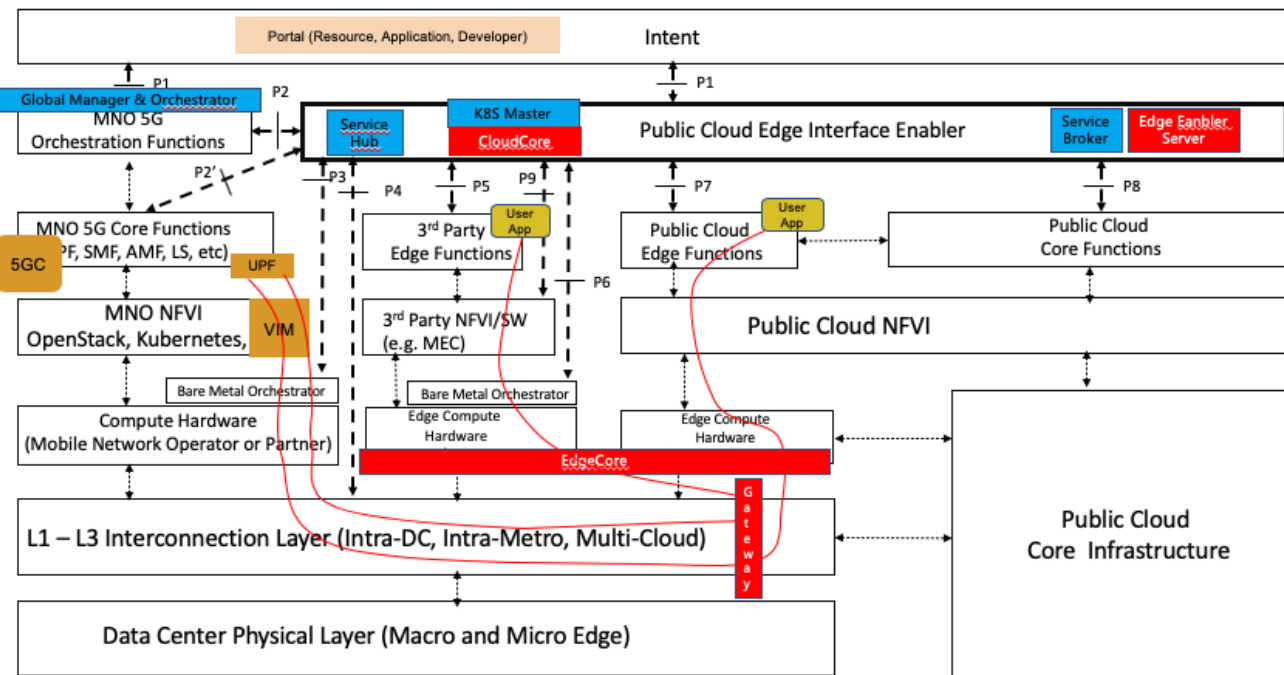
Portal (Resource, Application, Developer)

Intent

P1

P1

Global Manager & Orchestrator

MNO 5G Orchestration Functions

P2

Service Hub

K8S Master

CloudCore

Public Cloud Edge Interface Enabler

Service Broker

Edge Eanbler Server

P2'

P3

P4

P5

P9

P7

P8

MNO 5G Core Functions (UPF, SMF, AMF, LS, etc)

5GC

UPF

3rd Party Edge Functions

User App

Public Cloud Edge Functions

User App

Public Cloud Core Functions

P6

MNO NFVI OpenStack, Kubernetes,

VIM

3rd Party NFVI/SW (e.g. MEC)

Public Cloud NFVI

Bare Metal Orchestrator

Bare Metal Orchestrator

Compute Hardware (Mobile Network Operator or Partner)

Edge Compute Hardware

Edge Compute Hardware

EdgeCore

Gateway

L1 – L3 Interconnection Layer (Intra-DC, Intra-Metro, Multi-Cloud)

Public Cloud Core Infrastructure

Data Center Physical Layer (Macro and Micro Edge)